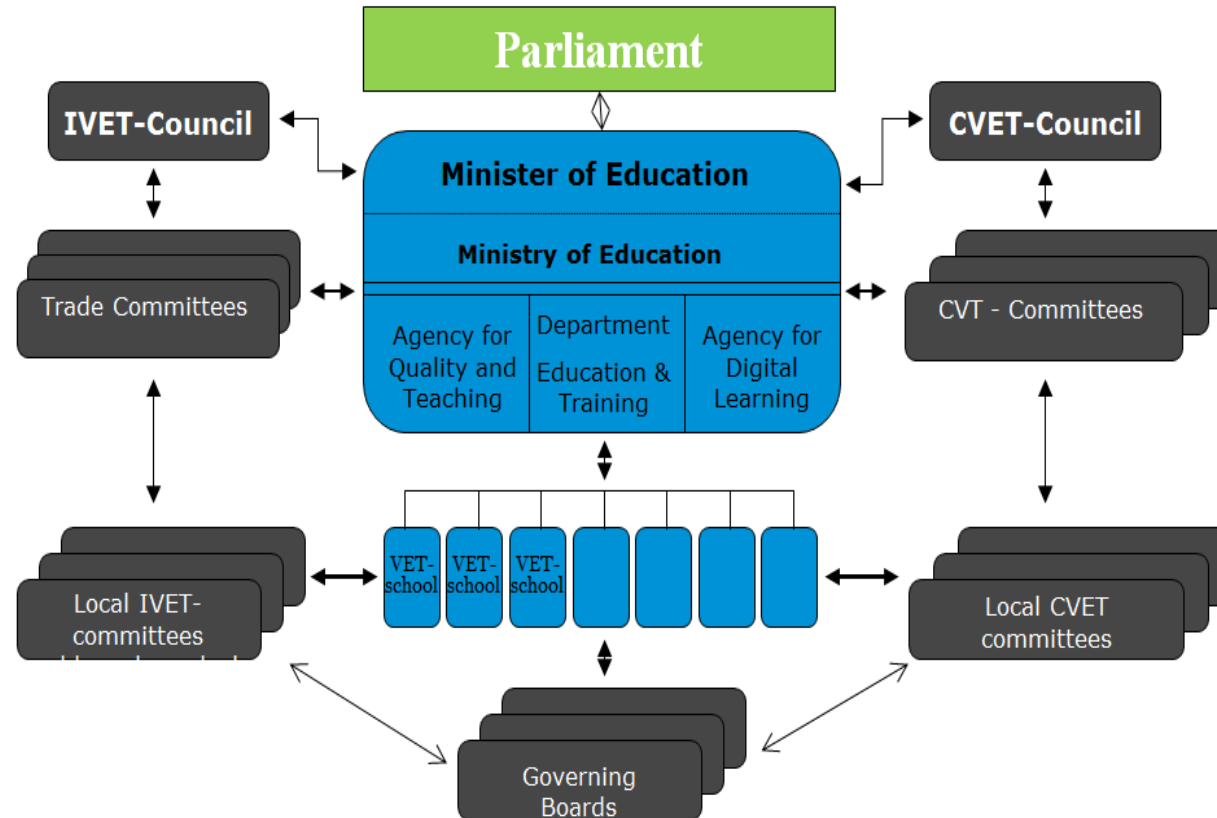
Parliament

IVET-Council

CVET-Council

Minister of Education

Ministry of Education

Agency for Quality and Teaching

Department Education & Training

Agency for Digital Learning

Trade Committees

CVT - Committees

VET-school

VET-school

VET-school

Local IVET-committees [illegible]

Local CVET committees

Governing Boards